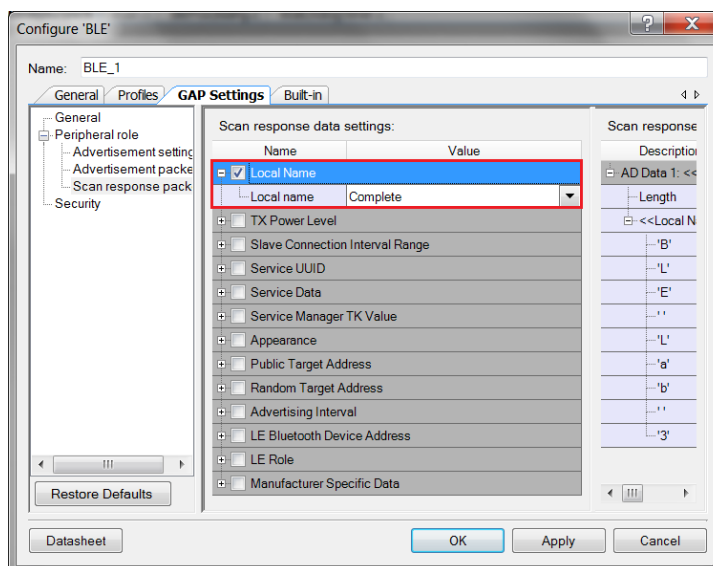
Configure 'BLE'

?

X

Name: BLE_1

General | Profiles | GAP Settings | Built-in

General
Peripheral role
Advertisement setting
Advertisement packe
Scan response pack
Security

Restore Defaults

Scan response data settings:

| Name | Value |
|---|---|
| Local Name | |
| Local name | Complete |
| TX Power Level | |
| Slave Connection Interval Range | |
| Service UUID | |
| Service Data | |
| Service Manager TK Value | |
| Appearance | |
| Public Target Address | |
| Random Target Address | |
| Advertising Interval | |
| LE Bluetooth Device Address | |
| LE Role | |
| Manufacturer Specific Data | |

Scan response

Description
AD Data 1: <<
Length
<<Local N
'B'
'L'
'E'
' '
'L'
'a'
'b'
' '
'3'

Datasheet

OK

Apply

Cancel